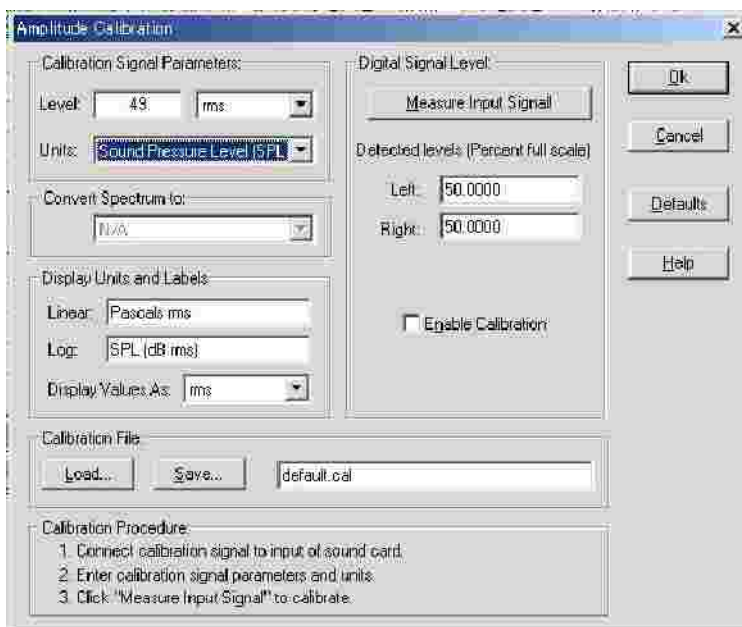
Amplitude Calibration

Calibration Signal Parameters:
Level: 49 rms
Units: Sound Pressure Level (SPL

Convert Spectrum to:
N/A

Display Units and Labels
Linear: Pascals rms
Log: SPL (dB rms)
Display Values As: rms

Digital Signal Level:
Measure Input Signal
Detected levels (Percent full scale)
Left: 50.0000
Right: 50.0000

Enable Calibration

Ok
Cancel
Defaults
Help

Calibration File
Load...
Save...
default.cal

Calibration Procedure:
1. Connect calibration signal to input of sound card.
2. Enter calibration signal parameters and units.
3. Click "Measure Input Signal" to calibrate.